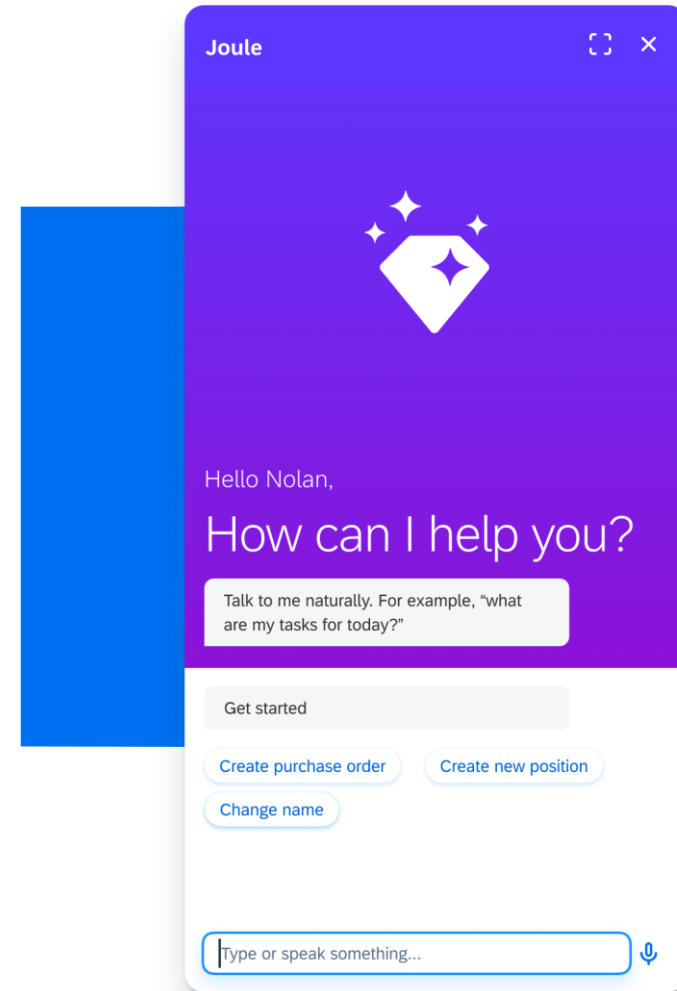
Joule

Hello Nolan,

How can I help you?

Talk to me naturally. For example, “what are my tasks for today?”

Get started

Create purchase order

Create new position

Change name

Type or speak something...